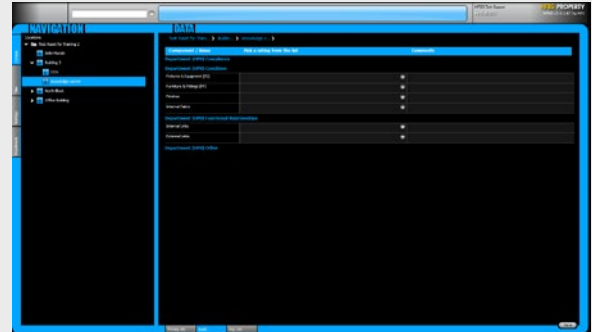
NAVIGATION

DATA

PROPERTY

Locations

Test Board for Training 1

Building 1

North Block

Office Building

Component - Name

Pick a rating from the list

Comments

Department (HPD) Condition

Fixtures & Equipment (FE)

Furniture & Fittings (FF)

Finishes

Internal Fabric

Department (HPD) Functional Relationships

Internal Links

External Links

Department (HPD) Other